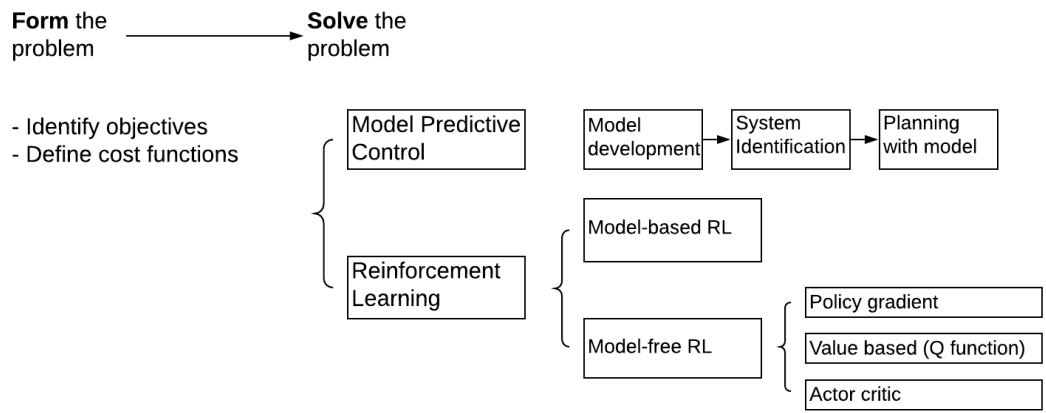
**Form** the problem

**Solve** the problem

- Identify objectives
- Define cost functions

Model Predictive Control

Model development

System Identification

Planning with model

Reinforcement Learning

Model-based RL

Model-free RL

Policy gradient

Value based (Q function)

Actor critic